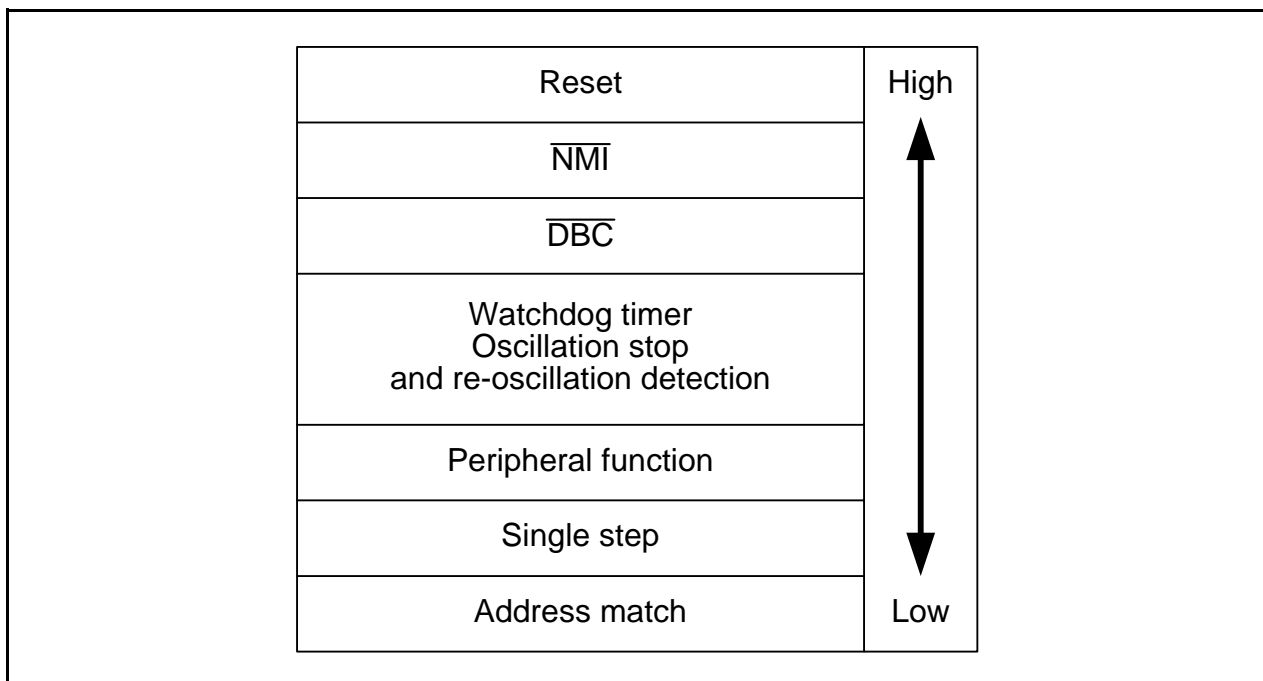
| | |
|---|---|
| Reset | High |
| $\overline{\text{NMI}}$ | |
| $\overline{\text{DBC}}$ | |
| Watchdog timer Oscillation stop and re-oscillation detection | |
| Peripheral function | |
| Single step | |
| Address match | Low |